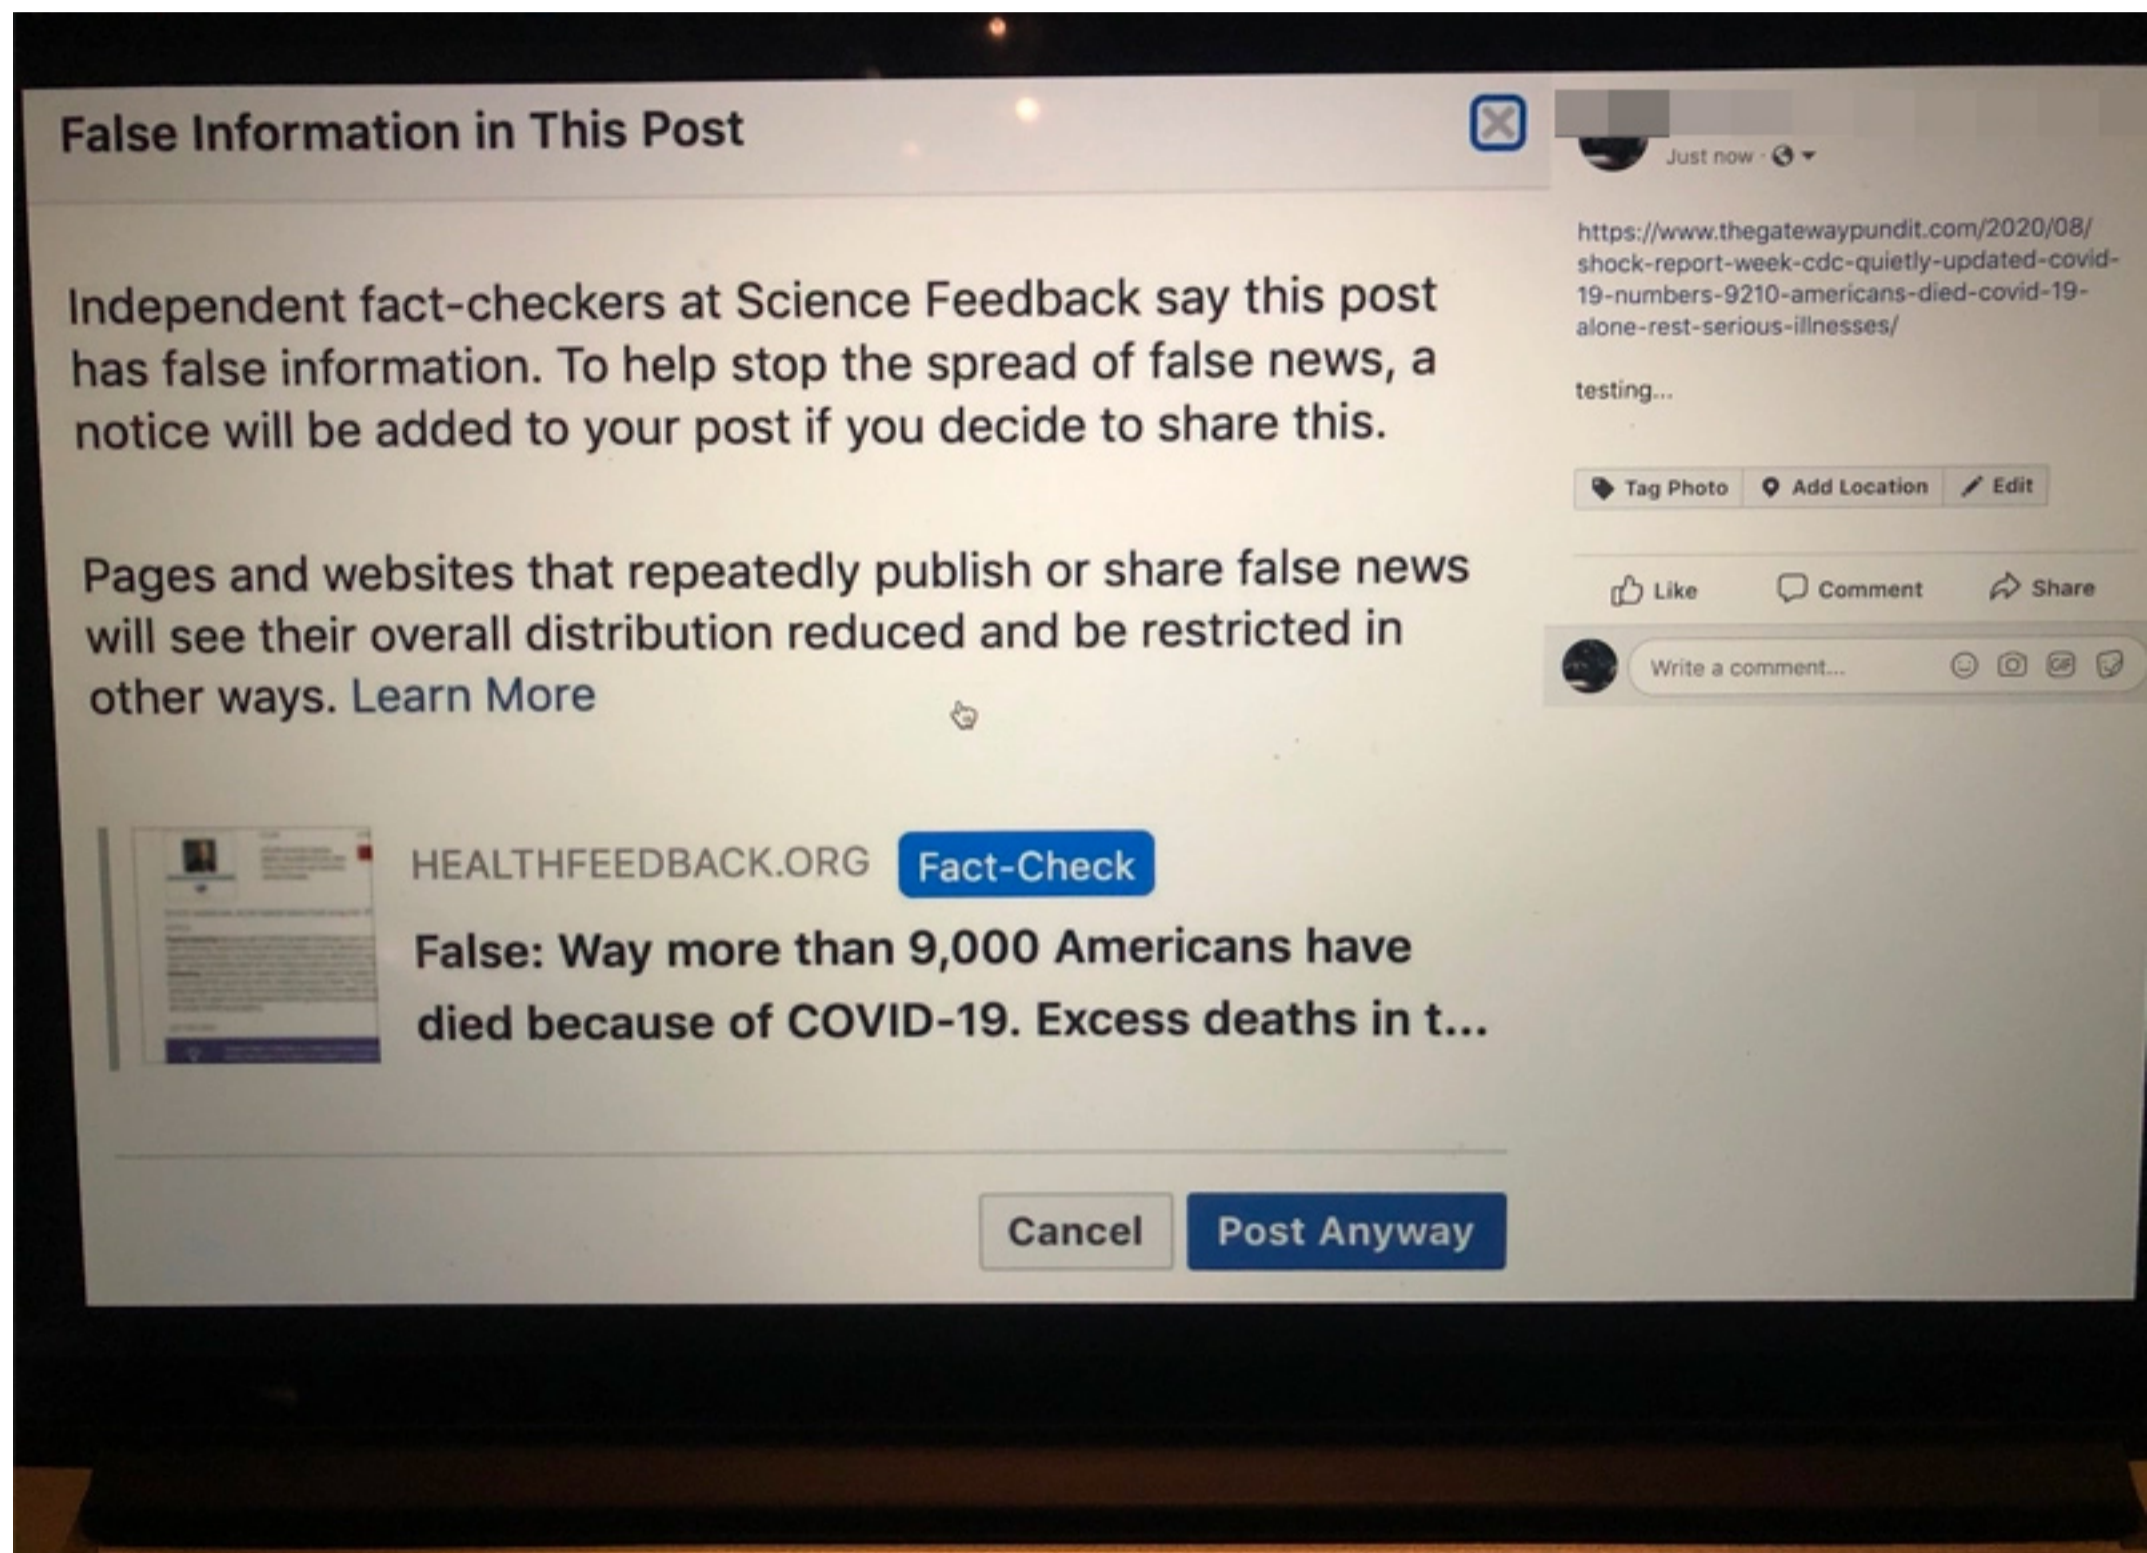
False Information in This Post

Independent fact-checkers at Science Feedback say this post has false information. To help stop the spread of false news, a notice will be added to your post if you decide to share this.

Pages and websites that repeatedly publish or share false news will see their overall distribution reduced and be restricted in other ways. Learn More

HEALTHFEEDBACK.ORG Fact-Check

False: Way more than 9,000 Americans have died because of COVID-19. Excess deaths in t...

Cancel Post Anyway

Just now ·

https://www.thegatewaypundit.com/2020/08/shock-report-week-cdc-quietly-updated-covid-19-numbers-9210-americans-died-covid-19-alone-rest-serious-illnesses/

testing...

Tag Photo Add Location Edit

Like Comment Share

Write a comment...